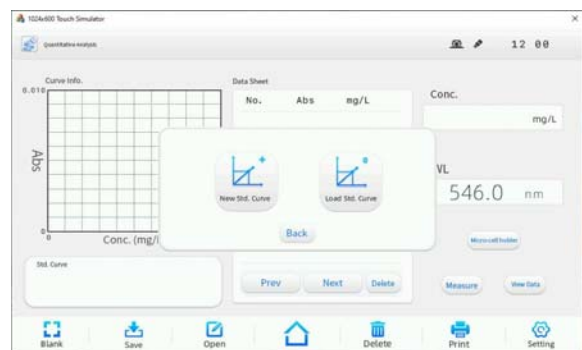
1024x600 Touch Simulator

Quantitative analysis

12 00

Curve Info.

0.010

Abs

0

Conc. (mg/l

Data Sheet

No. Abs mg/L

Conc.

mg/L

WL

546.0 nm

New Std. Curve

Load Std. Curve

Back

Micro-cell holder

Std. Curve

Prev

Next

Delete

Measure

View Data

Blank

Save

Open

Delete

Print

Setting